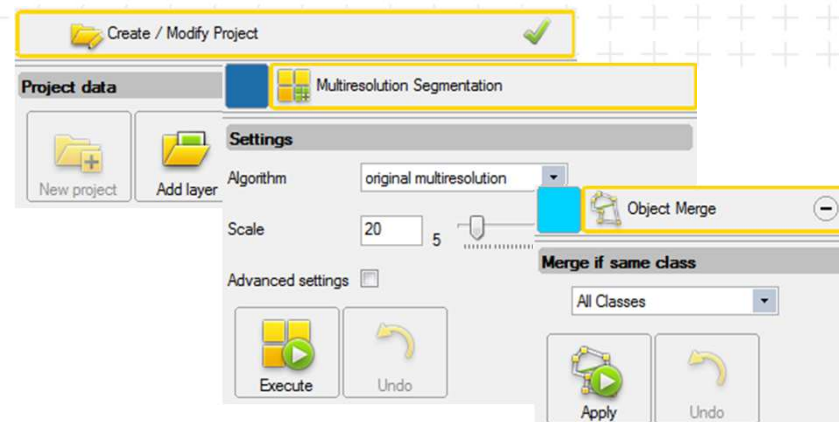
Create / Modify Project

Project data

New project

Add layer

Multiresolution Segmentation

Settings

Algorithm original multiresolution

Scale 20 5

Advanced settings

Execute

Undo

Object Merge

Merge if same class

All Classes

Apply

Undo